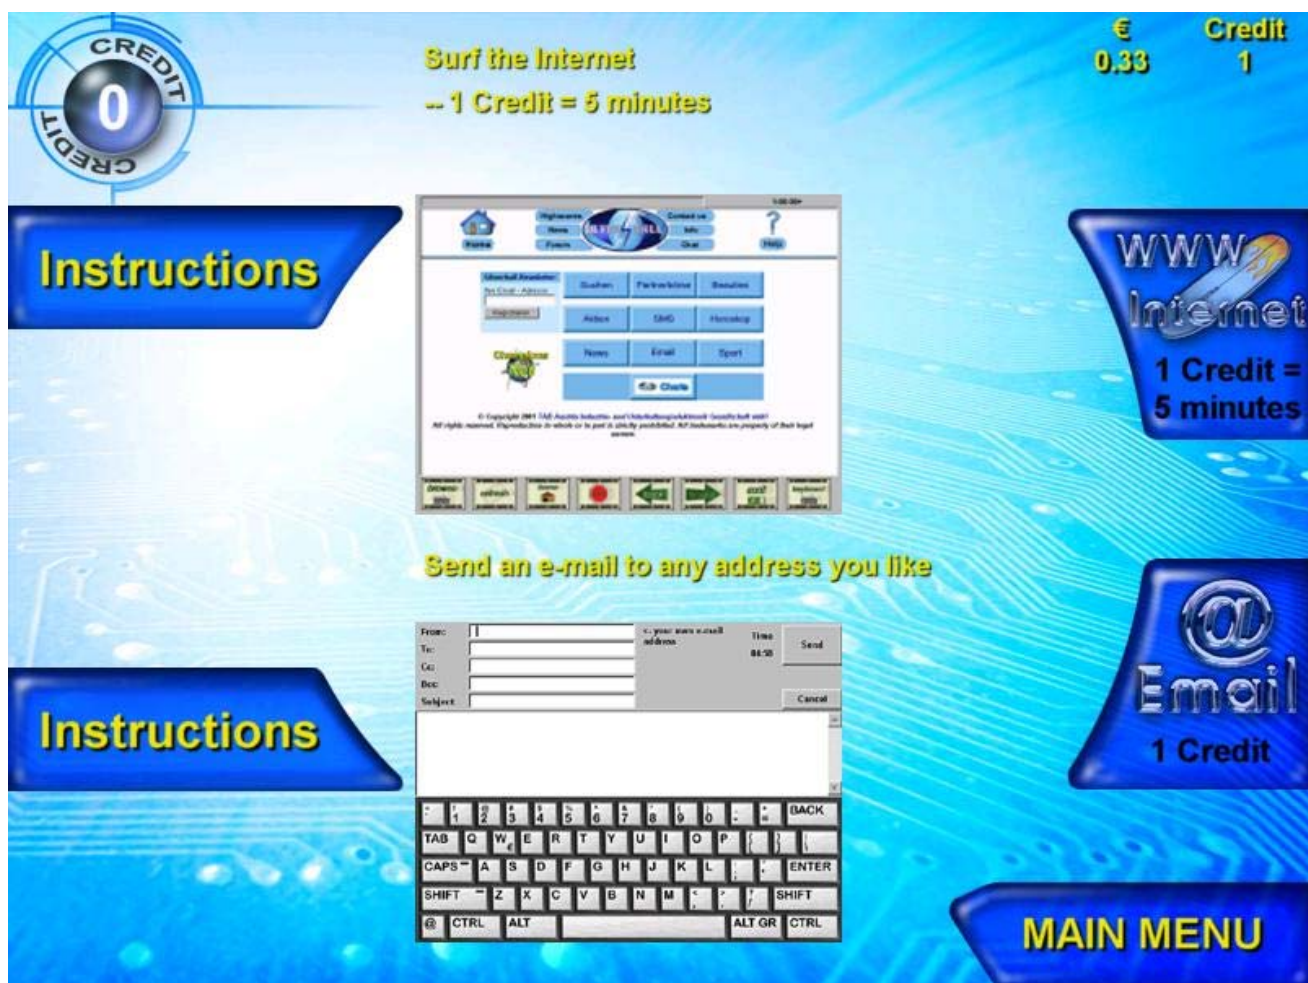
CREDIT
0
CREDIT

Surf the Internet
-- 1 Credit = 5 minutes

€
0.33

Credit
1

Instructions

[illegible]

Suchen
Partnerbörse
Besucher
Aktion
SMS
Horoskop
News
Email
Sport
Chats

WWW
Internet
1 Credit =
5 minutes

Send an e-mail to any address you like

From:
To:
Cc:
Bcc:
Subject:
<- your own e-mail address
Time
Send
Cancel

BACK
TAB
Q W E R T Y U I O P
CAPS
A S D F G H J K L
ENTER
SHIFT
Z X C V B N M
SHIFT
@
CTRL
ALT
ALT GR
CTRL

Instructions

@
Email
1 Credit

MAIN MENU